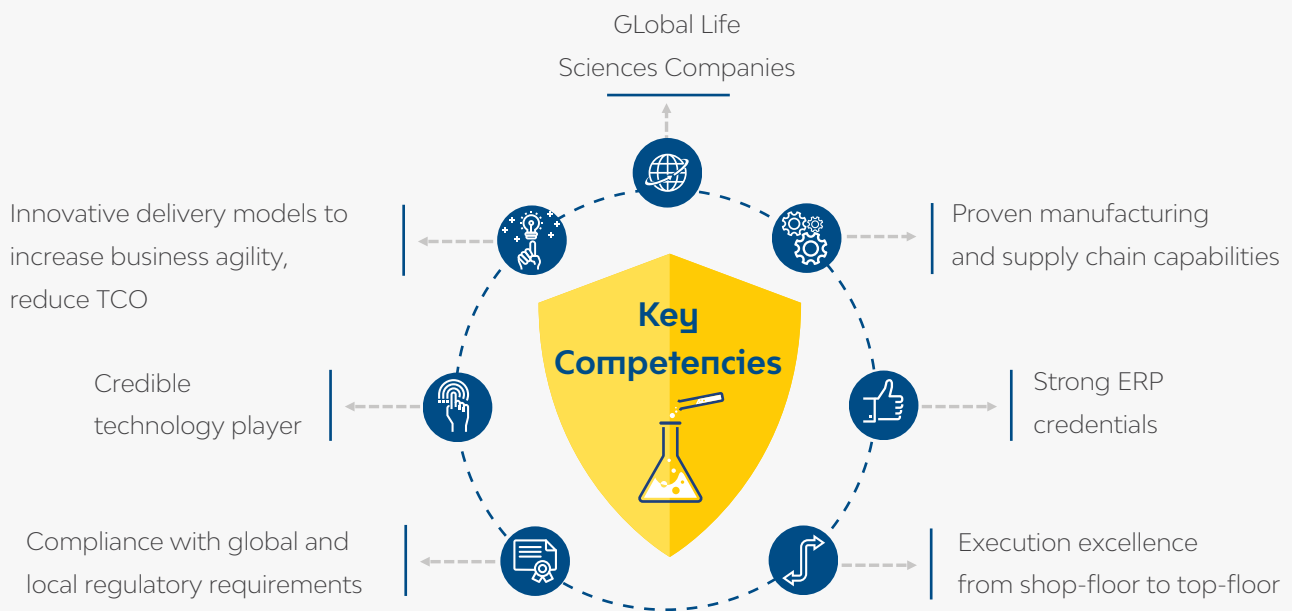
GLobal Life Sciences Companies

Innovative delivery models to increase business agility, reduce TCO

Proven manufacturing and supply chain capabilities

Key Competencies

Credible technology player

Strong ERP credentials

Compliance with global and local regulatory requirements

Execution excellence from shop-floor to top-floor